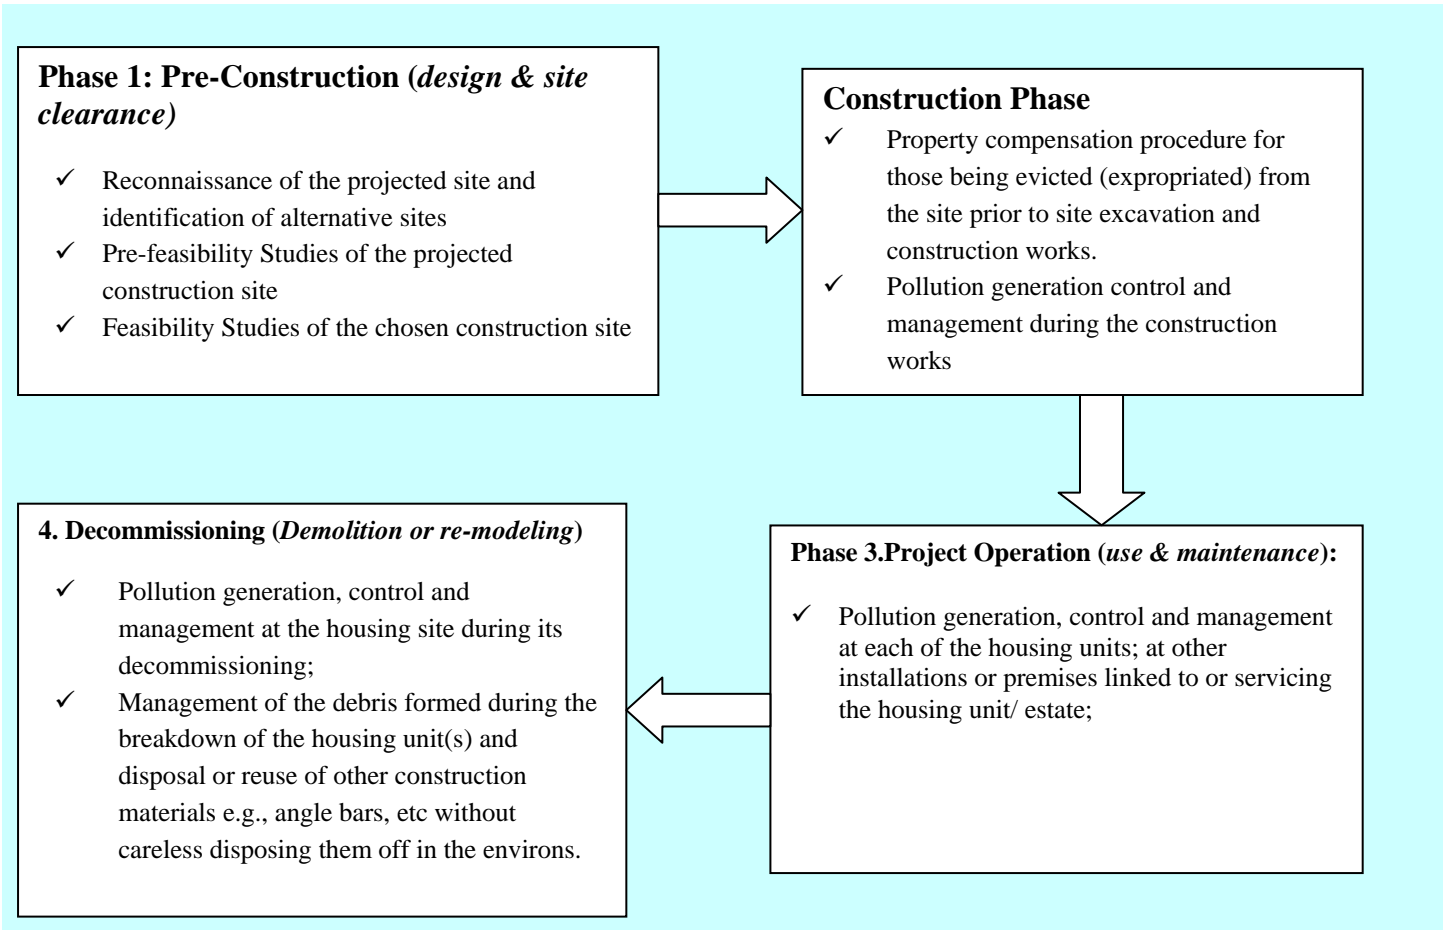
**Phase 1: Pre-Construction (*design & site clearance)***

✓ Reconnaissance of the projected site and identification of alternative sites
✓ Pre-feasibility Studies of the projected construction site
✓ Feasibility Studies of the chosen construction site

**Construction Phase**

✓ Property compensation procedure for those being evicted (expropriated) from the site prior to site excavation and construction works.
✓ Pollution generation control and management during the construction works

**Phase 3.Project Operation (*use & maintenance*):**

✓ Pollution generation, control and management at each of the housing units; at other installations or premises linked to or servicing the housing unit/ estate;

**4. Decommissioning (*Demolition or re-modeling*)**

✓ Pollution generation, control and management at the housing site during its decommissioning;
✓ Management of the debris formed during the breakdown of the housing unit(s) and disposal or reuse of other construction materials e.g., angle bars, etc without careless disposing them off in the environs.